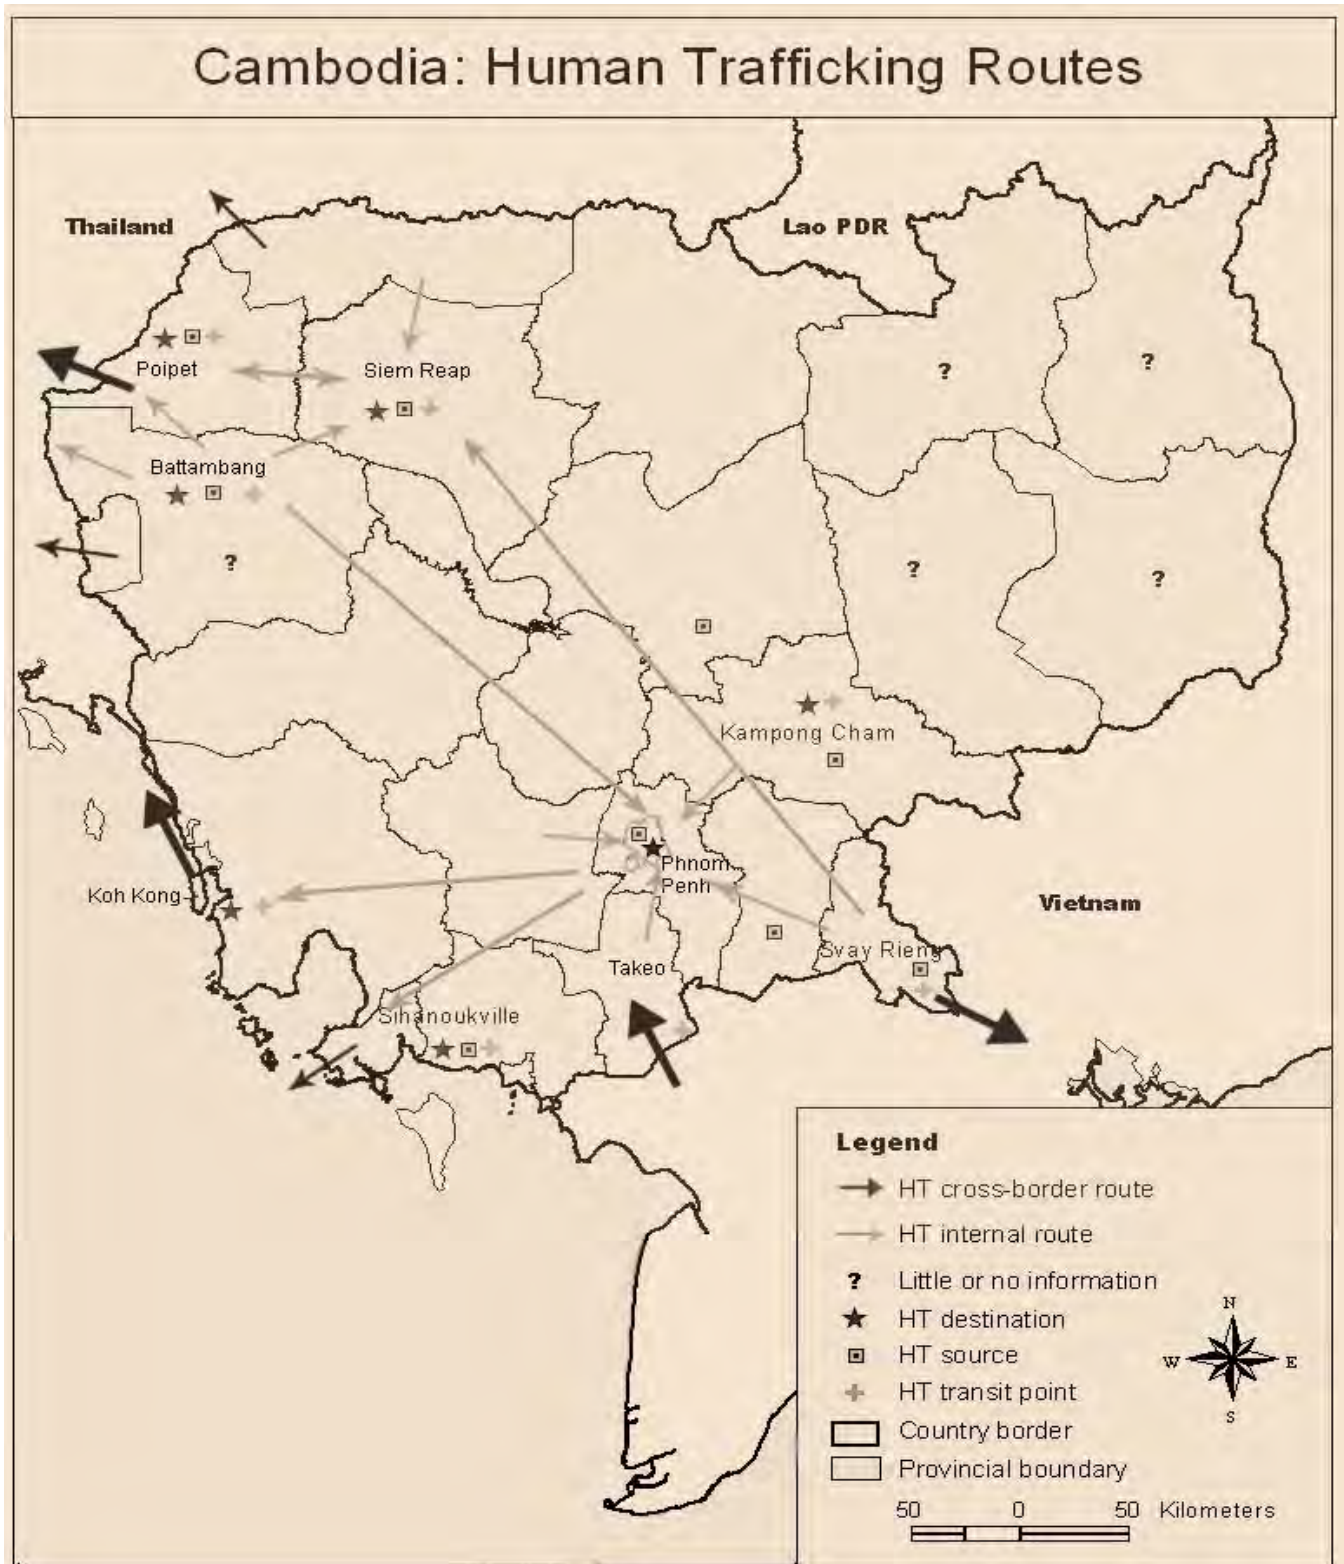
Cambodia: Human Trafficking Routes

Thailand

Lao PDR

Poipet

Siem Reap

?

?

Battambang

?

?

?

Kampong Cham

Phnom Penh

Koh Kong

Vietnam

Takeo

Svay Rieng

Sihanoukville

Legend

HT cross-border route

HT internal route

? Little or no information

HT destination

HT source

HT transit point

Country border

Provincial boundary

N
W E
S

50 0 50 Kilometers